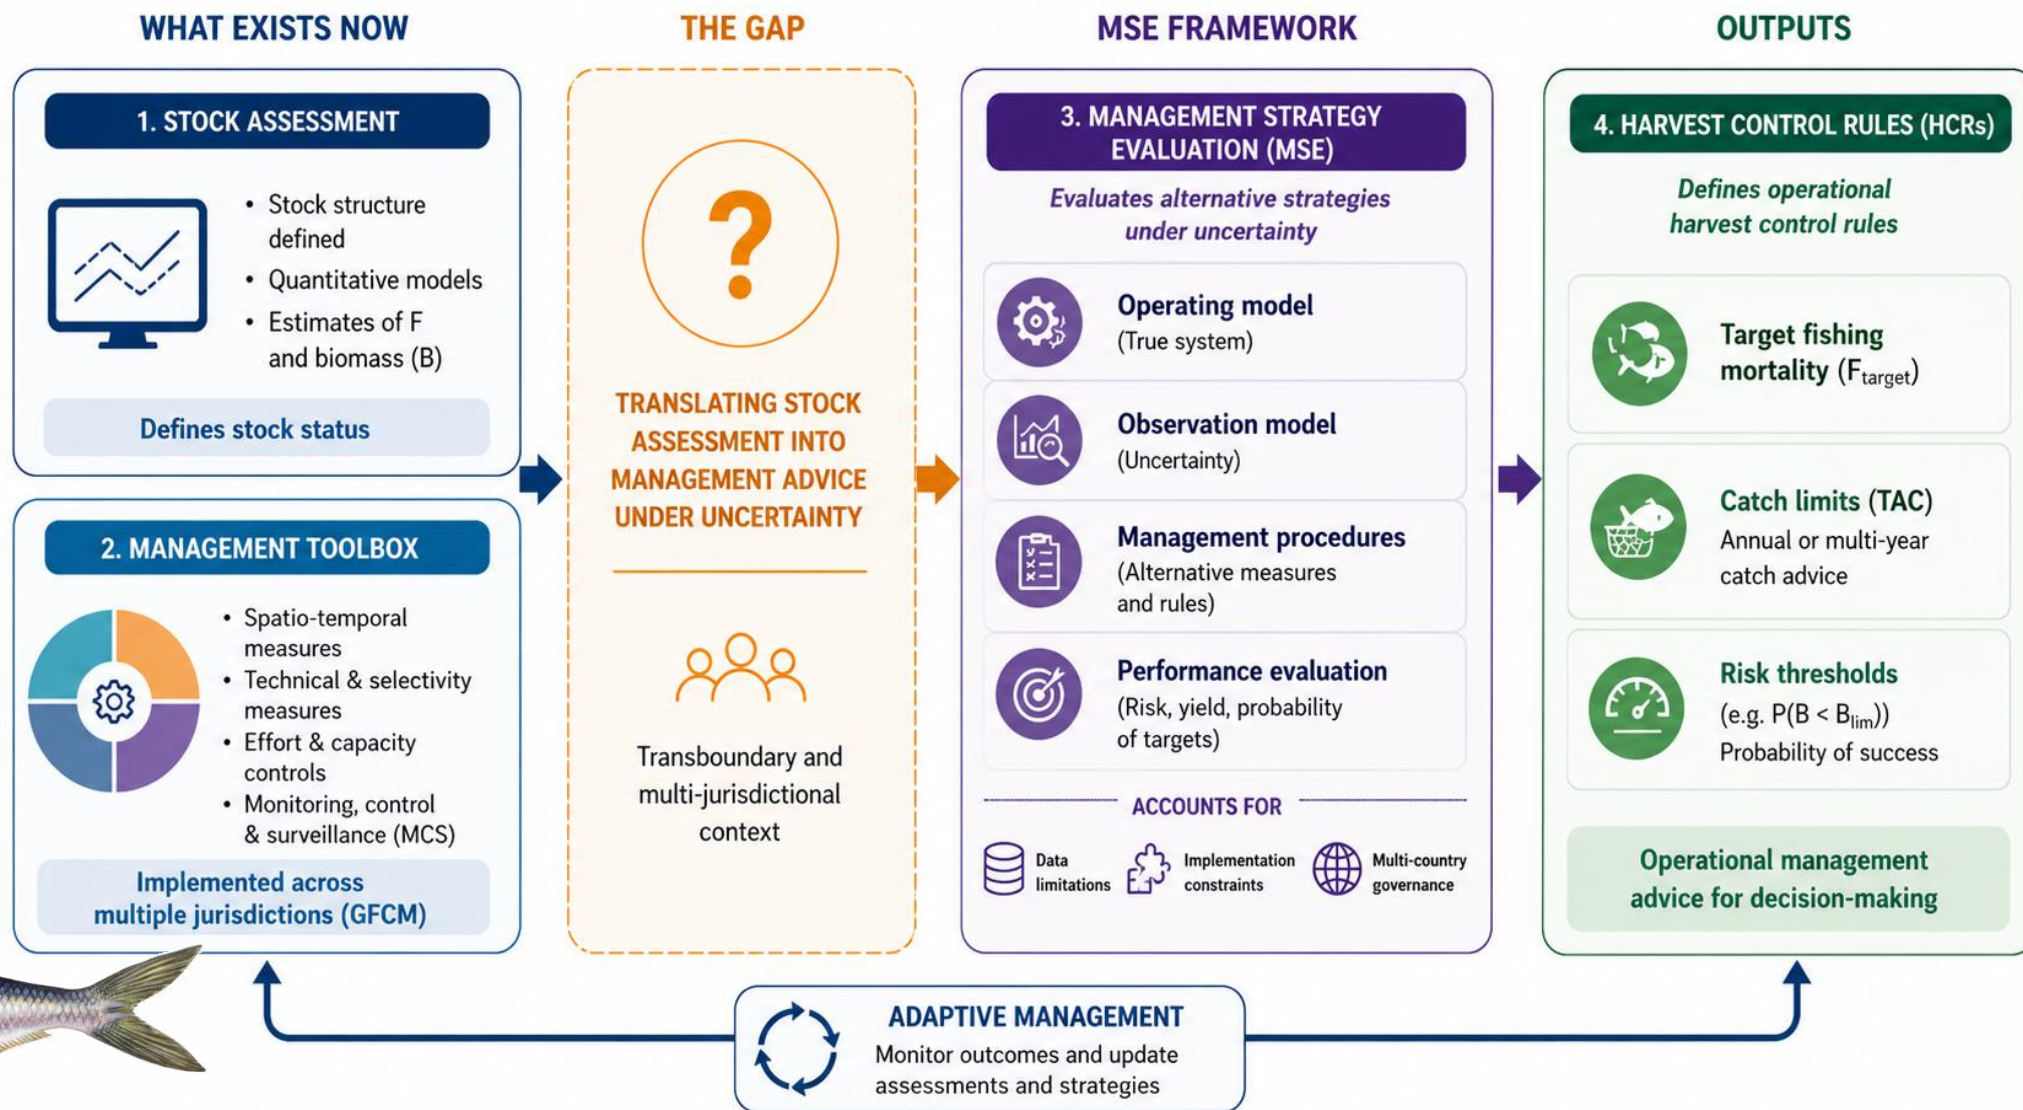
WHAT EXISTS NOW

1. STOCK ASSESSMENT

• Stock structure defined
• Quantitative models
• Estimates of F and biomass (B)

Defines stock status

2. MANAGEMENT TOOLBOX

• Spatio-temporal measures
• Technical & selectivity measures
• Effort & capacity controls
• Monitoring, control & surveillance (MCS)

Implemented across multiple jurisdictions (GFCM)

THE GAP

?

TRANSLATING STOCK ASSESSMENT INTO MANAGEMENT ADVICE UNDER UNCERTAINTY

Transboundary and multi-jurisdictional context

MSE FRAMEWORK

3. MANAGEMENT STRATEGY EVALUATION (MSE)

Evaluates alternative strategies under uncertainty

Operating model
(True system)

Observation model
(Uncertainty)

Management procedures
(Alternative measures and rules)

Performance evaluation
(Risk, yield, probability of targets)

ACCOUNTS FOR

Data limitations
Implementation constraints
Multi-country governance

OUTPUTS

4. HARVEST CONTROL RULES (HCRs)

Defines operational harvest control rules

Target fishing mortality ($F_{target}$)

Catch limits (TAC)
Annual or multi-year catch advice

Risk thresholds
(e.g. $P(B < B_{lim})$)
Probability of success

Operational management advice for decision-making

ADAPTIVE MANAGEMENT
Monitor outcomes and update assessments and strategies